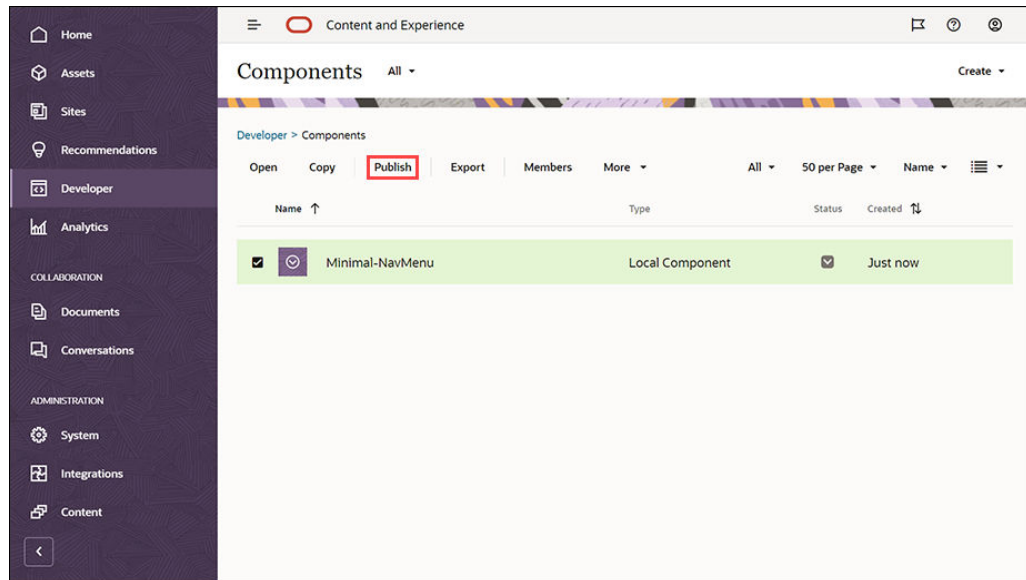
Home
Assets
Sites
Recommendations
Developer
Analytics
COLLABORATION
Documents
Conversations
ADMINISTRATION
System
Integrations
Content

Content and Experience

Components All

Create

Developer > Components

Open Copy Publish Export Members More All 50 per Page Name

| Name | Type | Status | Created |
|---|---|---|---|
| Minimal-NavMenu | Local Component | | Just now |